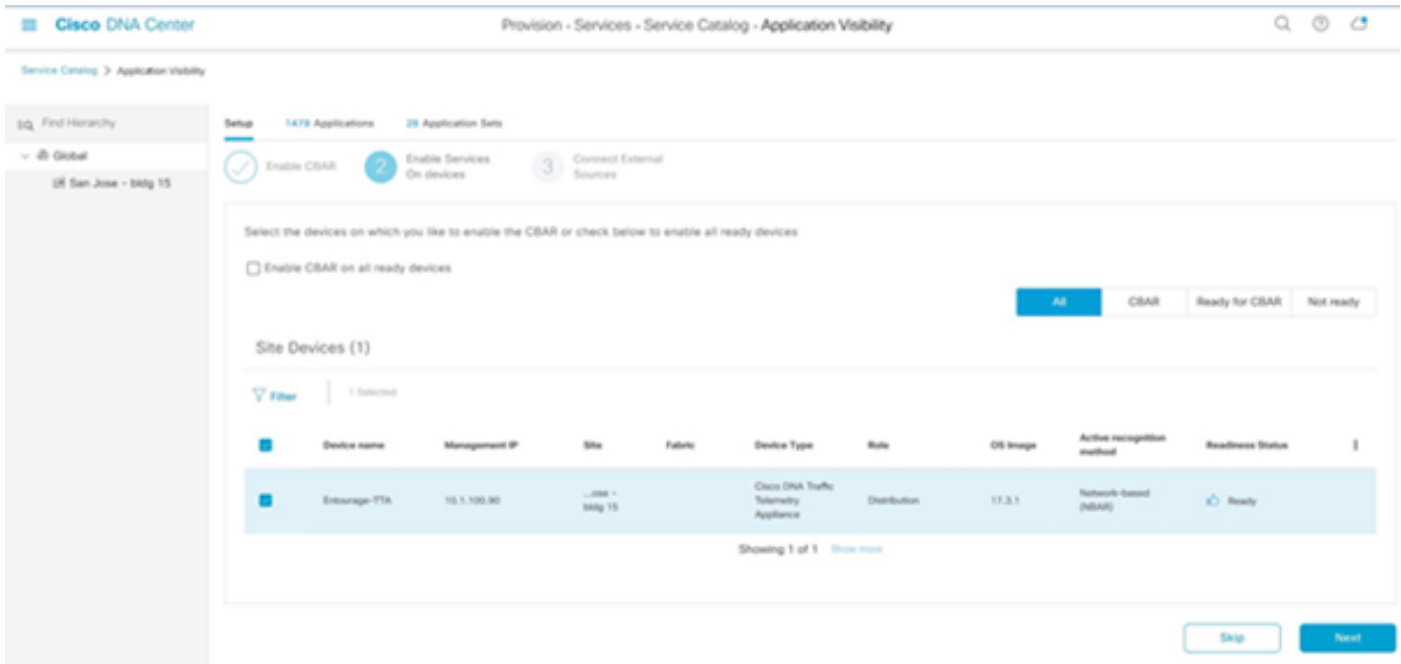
Cisco DNA Center

Provision - Services - Service Catalog - Application Visibility

Service Catalog > Application Visibility

Find Hierarchy

Global

San Jose - bldg 15

Setup    1479 Applications    28 Application Sets

Enable CBAR

2 Enable Services On devices

3 Connect External Sources

Select the devices on which you like to enable the CBAR or check below to enable all ready devices

Enable CBAR on all ready devices

All | CBAR | Ready for CBAR | Not ready

Site Devices (1)

Filter | 1 Selected

| | Device name | Management IP | Site | Fabric | Device Type | Role | OS Image | Active recognition method | Readiness Status |
|---|---|---|---|---|---|---|---|---|---|
| | Entourage-TTA | 10.1.100.90 | ...ose - bldg 15 | | Cisco DNA Traffic Telemetry Appliance | Distribution | 17.3.1 | Network-based (NBAR) | Ready |

Showing 1 of 1 Show more

Skip

Next